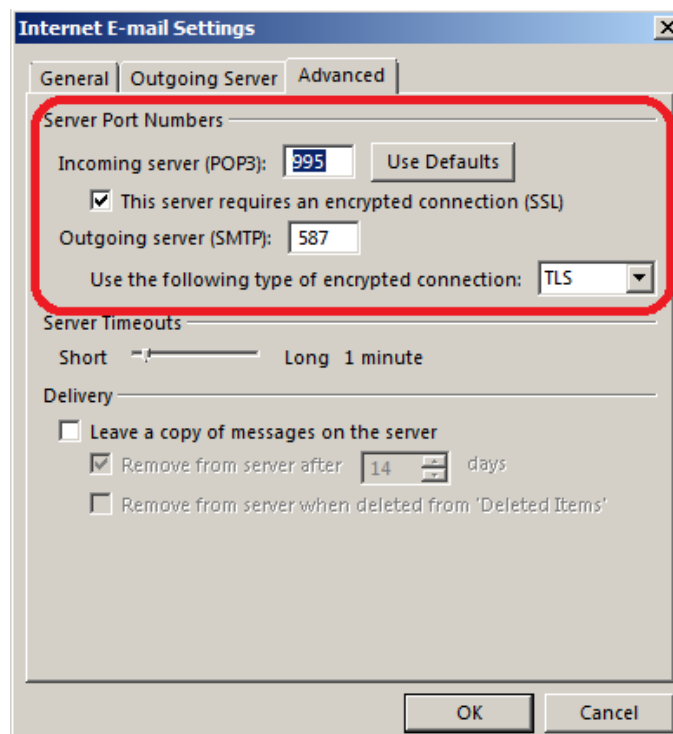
Internet E-mail Settings

General | Outgoing Server | Advanced

Server Port Numbers

Incoming server (POP3): 995 Use Defaults

This server requires an encrypted connection (SSL)

Outgoing server (SMTP): 587

Use the following type of encrypted connection: TLS

Server Timeouts

Short Long 1 minute

Delivery

Leave a copy of messages on the server

Remove from server after 14 days

Remove from server when deleted from 'Deleted Items'

OK Cancel